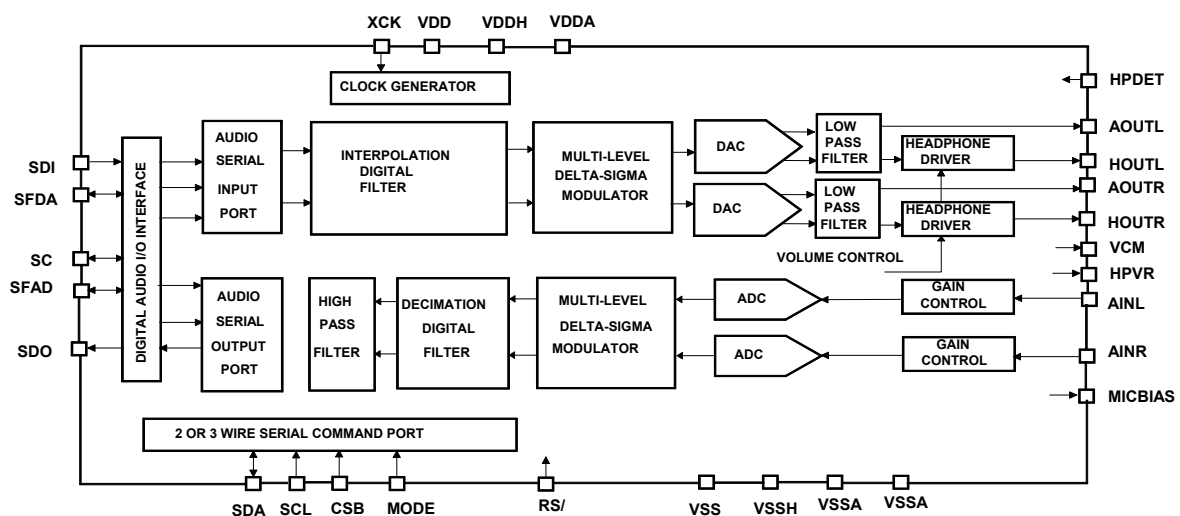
XCK VDD VDDH VDDA

CLOCK GENERATOR

HPDET

SDI

SFDA

SC

SFAD

SDO

DIGITAL AUDIO I/O INTERFACE

AUDIO SERIAL INPUT PORT

INTERPOLATION DIGITAL FILTER

MULTI-LEVEL DELTA-SIGMA MODULATOR

DAC

DAC

LOW PASS FILTER

LOW PASS FILTER

HEADPHONE DRIVER

HEADPHONE DRIVER

AOUTL

HOUTL

AOUTR

HOUTR

VCM

HPVR

VOLUME CONTROL

AUDIO SERIAL OUTPUT PORT

HIGH PASS FILTER

DECIMATION DIGITAL FILTER

MULTI-LEVEL DELTA-SIGMA MODULATOR

ADC

ADC

GAIN CONTROL

GAIN CONTROL

AINL

AINR

MICBIAS

2 OR 3 WIRE SERIAL COMMAND PORT

SDA SCL CSB MODE RS/ VSS VSSH VSSA VSSA